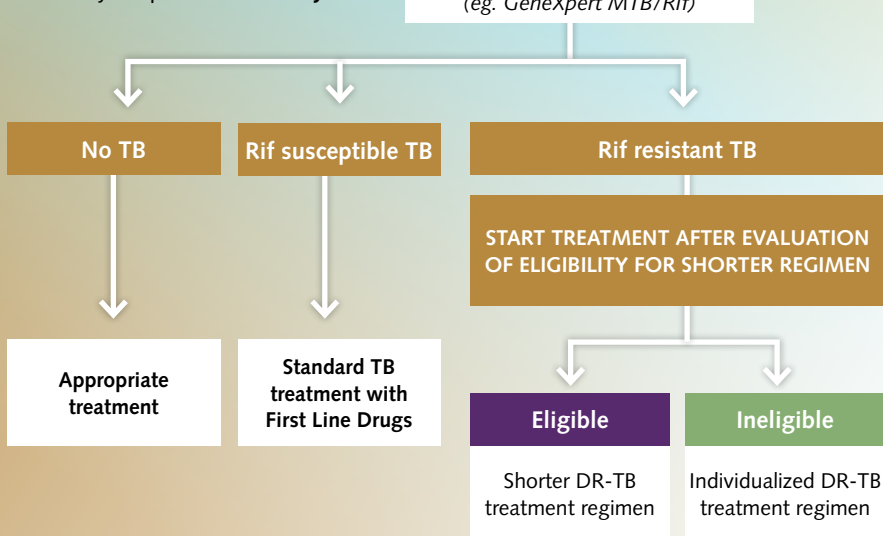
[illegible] (eg. GeneXpert MTB/Rif)

No TB

Rif susceptible TB

Rif resistant TB

START TREATMENT AFTER EVALUATION OF ELIGIBILITY FOR SHORTER REGIMEN

Appropriate treatment

Standard TB treatment with First Line Drugs

Eligible

Ineligible

Shorter DR-TB treatment regimen

Individualized DR-TB treatment regimen